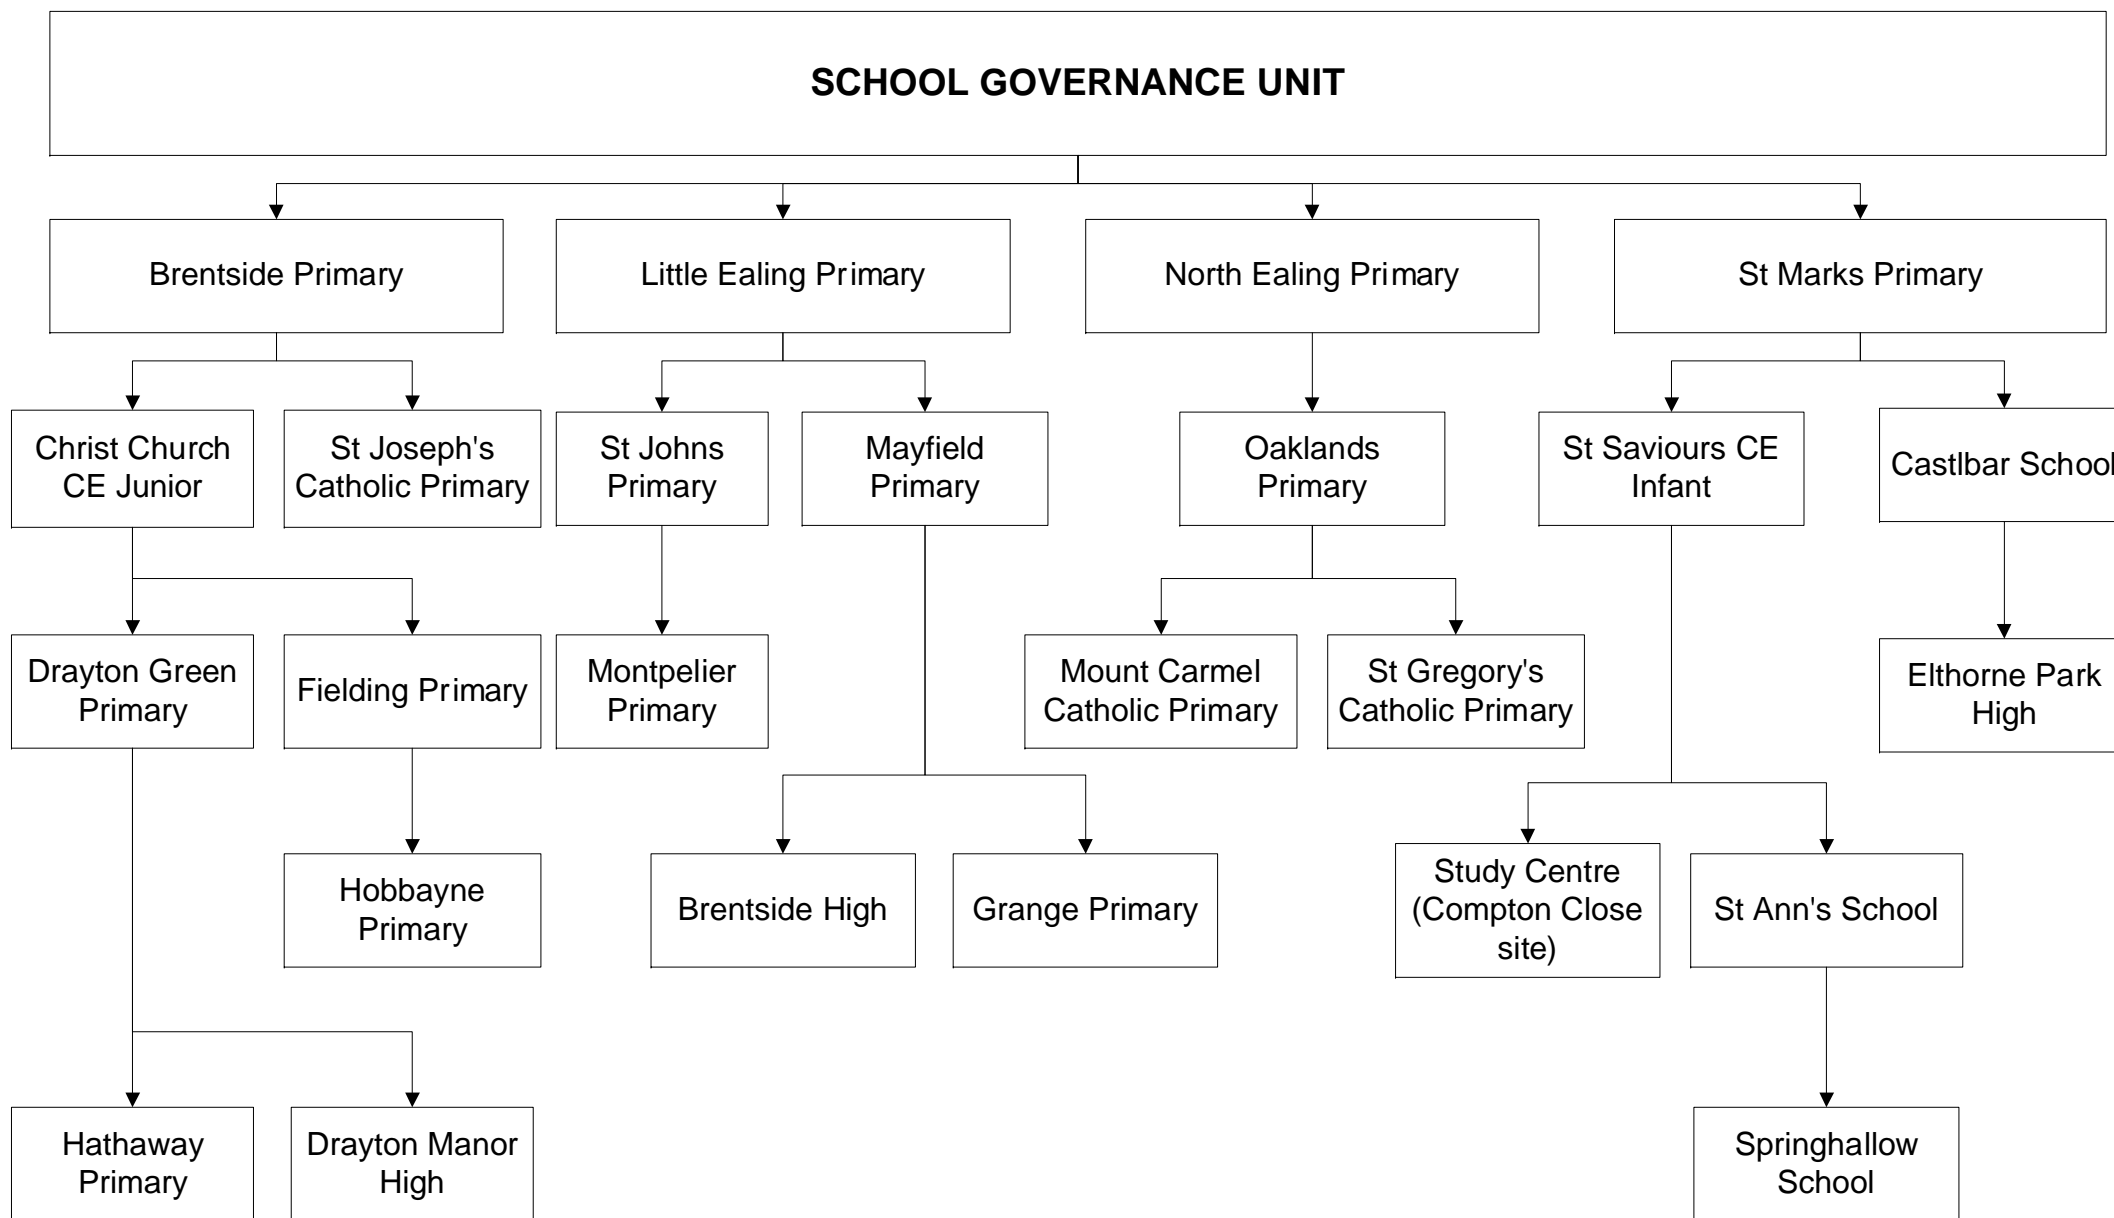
SCHOOL GOVERNANCE UNIT

Brentside Primary

Little Ealing Primary

North Ealing Primary

St Marks Primary

Christ Church CE Junior

St Joseph's Catholic Primary

St Johns Primary

Mayfield Primary

Oaklands Primary

St Saviours CE Infant

Castlbar School

Drayton Green Primary

Fielding Primary

Montpelier Primary

Mount Carmel Catholic Primary

St Gregory's Catholic Primary

Elthorne Park High

Hobbayne Primary

Brentside High

Grange Primary

Study Centre (Compton Close site)

St Ann's School

Hathaway Primary

Drayton Manor High

Springhallow School